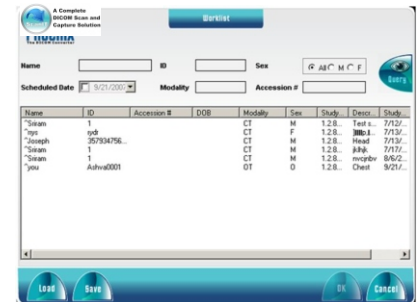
A Complete DICOM Scan and Capture Solution

The DICOM Converter

Worklist

Name

ID

Sex

All M F

Scheduled Date 9/21/2007

Modality

Accession #

Query

| Name | ID | Accession # | DOB | Modality | Sex | Study... | Descr... | Study... |
|---|---|---|---|---|---|---|---|---|
| ^Sriram | 1 | | | CT | M | 1.2.8... | Test s... | 7/12/... |
| ^nys | sydr | | | CT | F | 1.2.8... | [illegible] | 7/13/... |
| ^Joseph | 357934756... | | | CT | M | 1.2.8... | Head | 7/13/... |
| ^Sriram | 1 | | | CT | M | 1.2.8... | jkjhjk | 7/17/... |
| ^Sriram | 1 | | | CT | M | 1.2.8... | nvcjnbv | 8/6/2... |
| ^you | Ashva0001 | | | OT | O | 1.2.8... | Chest | 9/21/... |

Load

Save

OK

Cancel